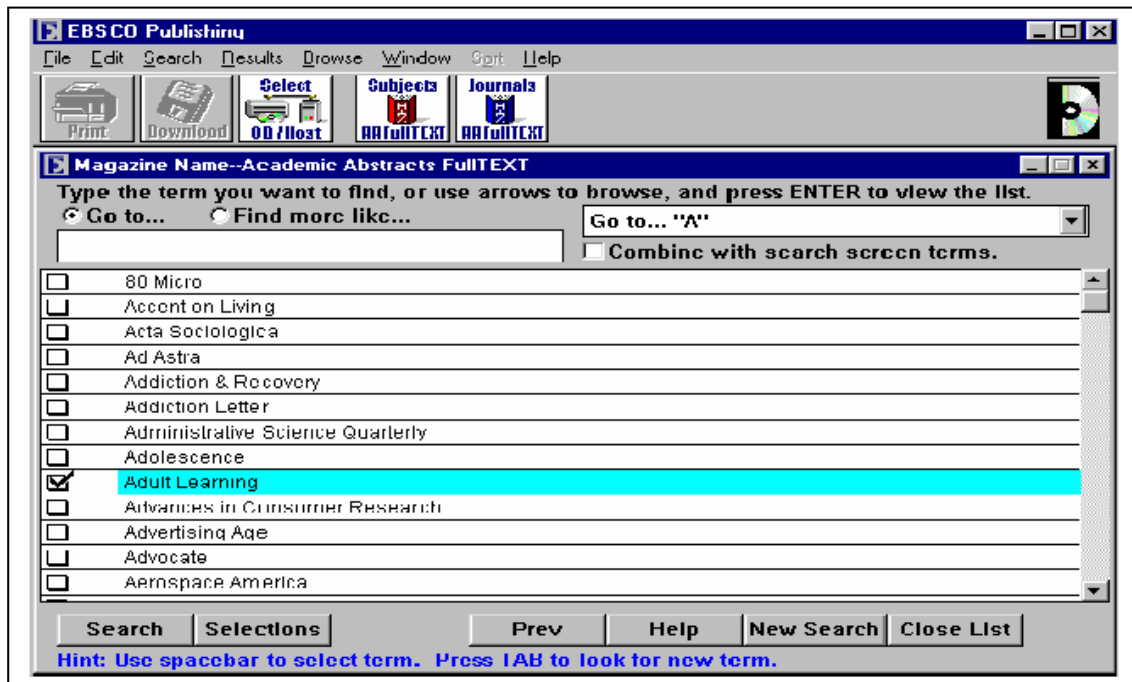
EBSCO Publishing

File Edit Search Results Browse Window Sort Help

Print Download Select CD/Host Subjects AAFullTEXT Journals AAFullTEXT

Magazine Name--Academic Abstracts FullTEXT

Type the term you want to find, or use arrows to browse, and press ENTER to view the list.

Go to... Find more like...

Go to... "A"

Combine with search screen terms.

80 Micro
Accent on Living
Acta Sociologica
Ad Astra
Addiction & Recovery
Addiction Letter
Administrative Science Quarterly
Adolescence
Adult Learning
Advances in Consumer Research
Advertising Age
Advocate
Aerospace America

Search Selections Prev Help New Search Close List

Hint: Use spacebar to select term. Press TAB to look for new term.